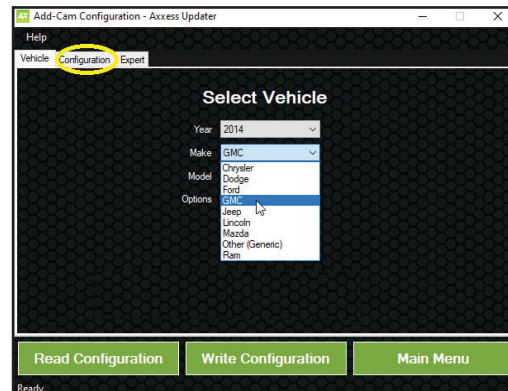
AX Add-Cam Configuration - Axxess Updater

Help

Vehicle Configuration Expert

Select Vehicle

Year 2014

Make GMC

Model

Options

Chrysler
Dodge
Ford
GMC
Jeep
Lincoln
Mazda
Other (Generic)
Ram

Read Configuration
Write Configuration
Main Menu

Ready